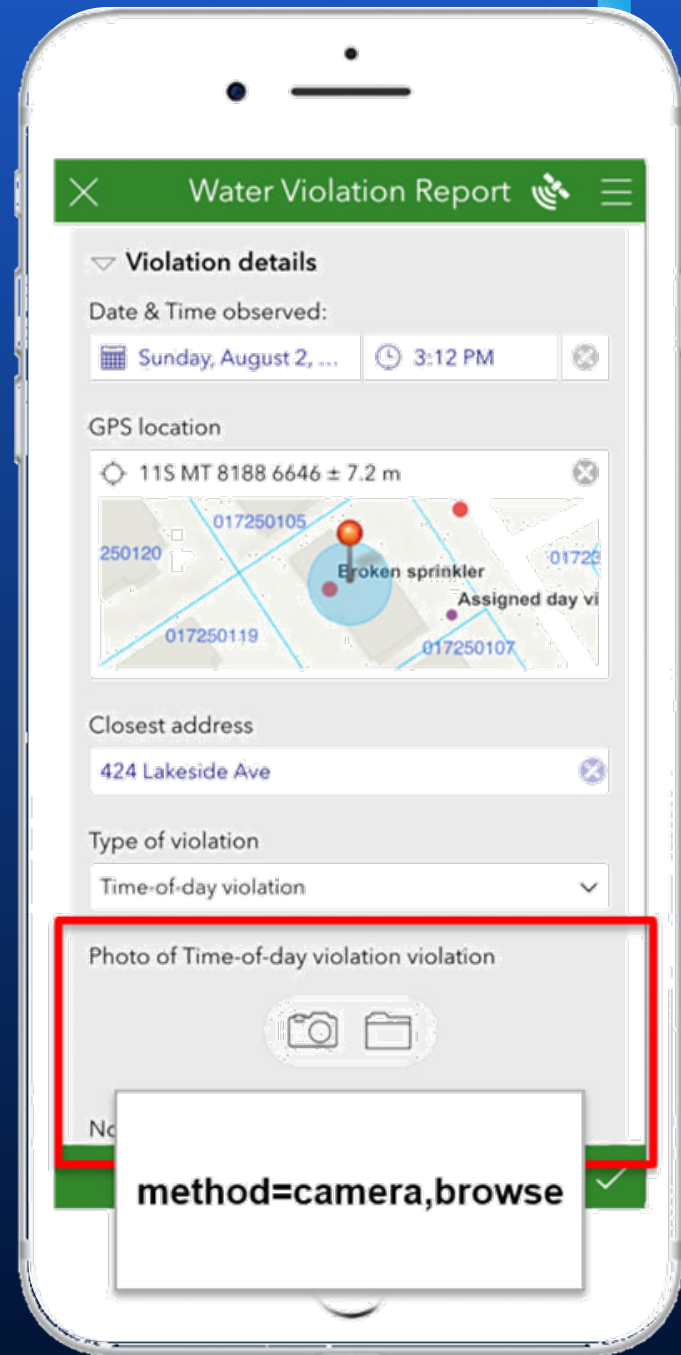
Water Violation Report

Violation details

Date & Time observed:

Sunday, August 2, ... 3:12 PM

GPS location

11S MT 8188 6646 ± 7.2 m

017250105
250120
0172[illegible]
Broken sprinkler
Assigned day vi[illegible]
017250119
017250107

Closest address

424 Lakeside Ave

Type of violation

Time-of-day violation

Photo of Time-of-day violation violation

No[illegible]

method=camera,browse